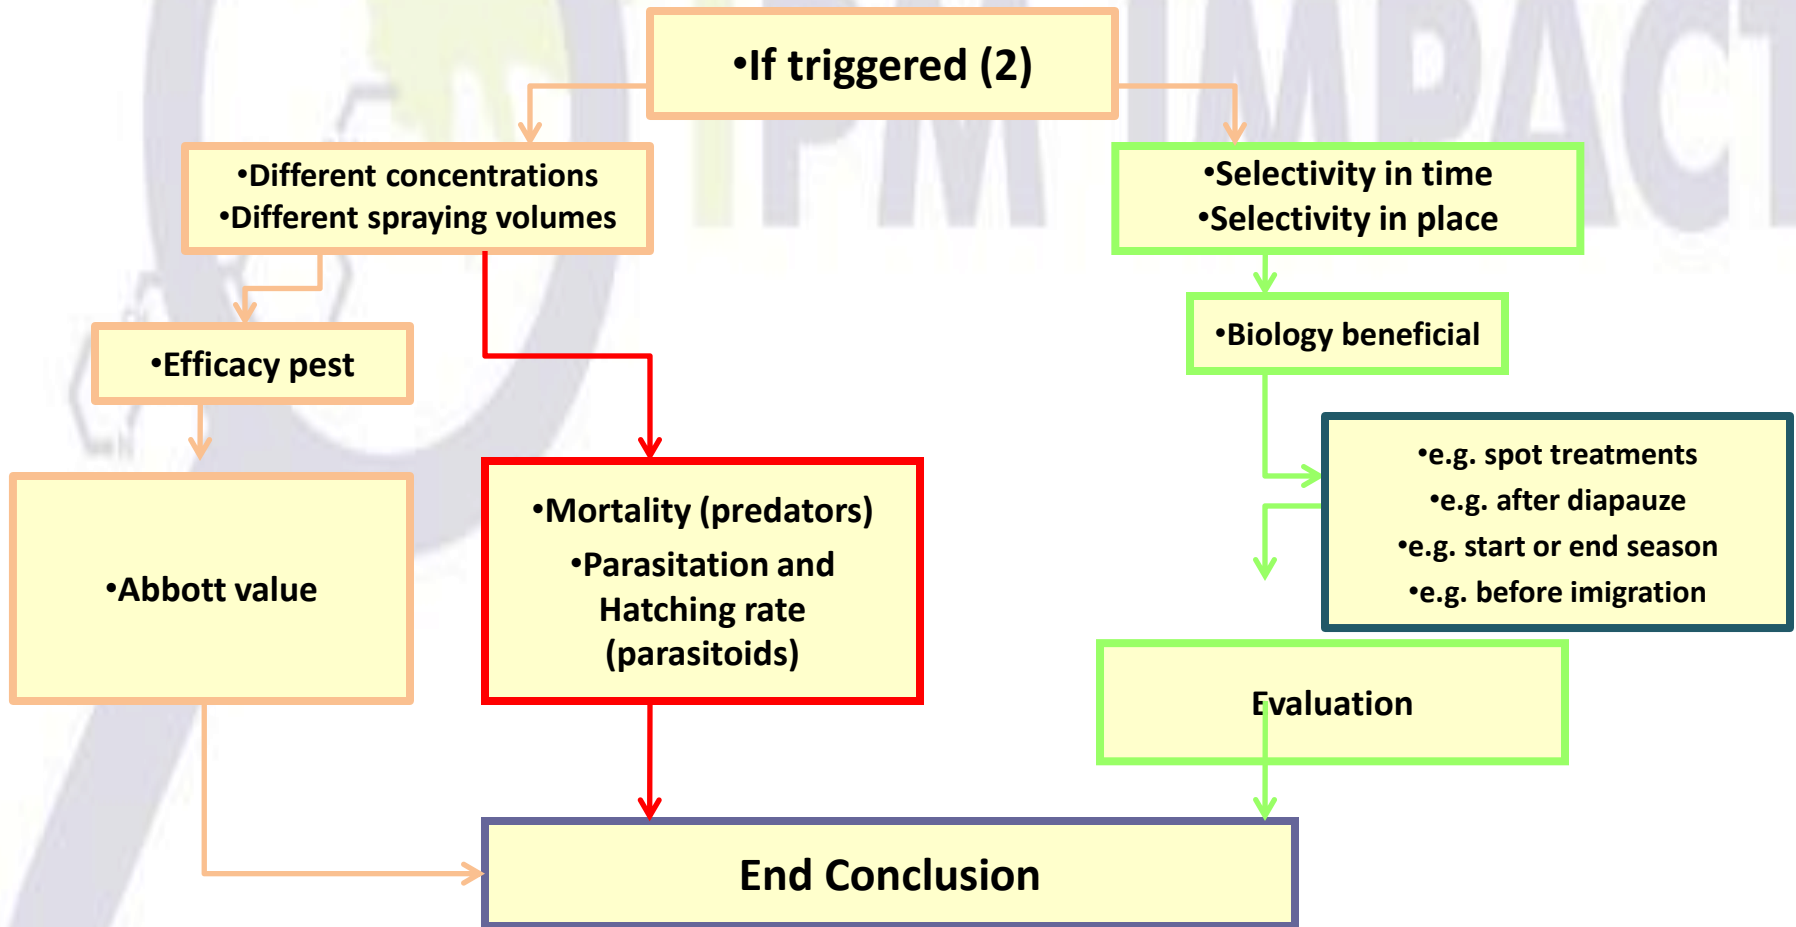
•If triggered (2)

•Different concentrations
•Different spraying volumes

•Selectivity in time
•Selectivity in place

•Biology beneficial

•Efficacy pest

•e.g. spot treatments
•e.g. after diapauze
•e.g. start or end season
•e.g. before imigration

•Abbott value

•Mortality (predators)
•Parasitation and Hatching rate (parasitoids)

Evaluation

End Conclusion

IPM IMPACT